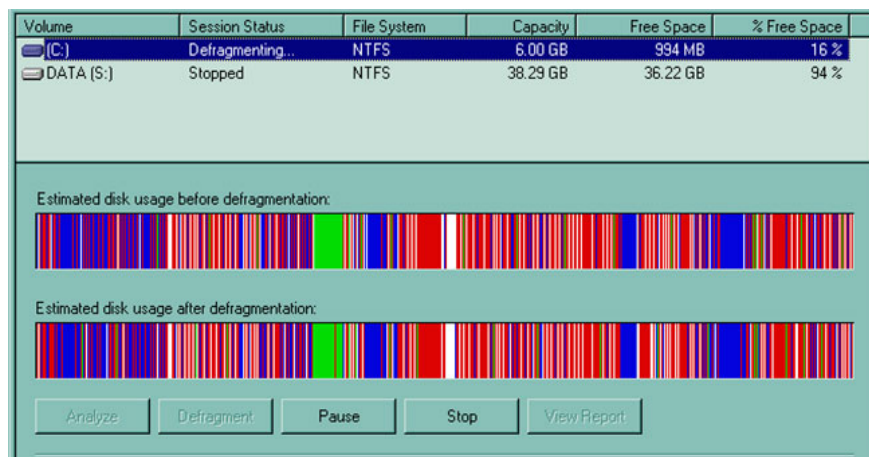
| Volume | Session Status | File System | Capacity | Free Space | % Free Space |
|---|---|---|---|---|---|
| (C:) | Defragmenting... | NTFS | 6.00 GB | 994 MB | 16 % |
| DATA (S:) | Stopped | NTFS | 38.29 GB | 36.22 GB | 94 % |

Estimated disk usage before defragmentation:

Estimated disk usage after defragmentation:

Analyze Defragment Pause Stop View Report